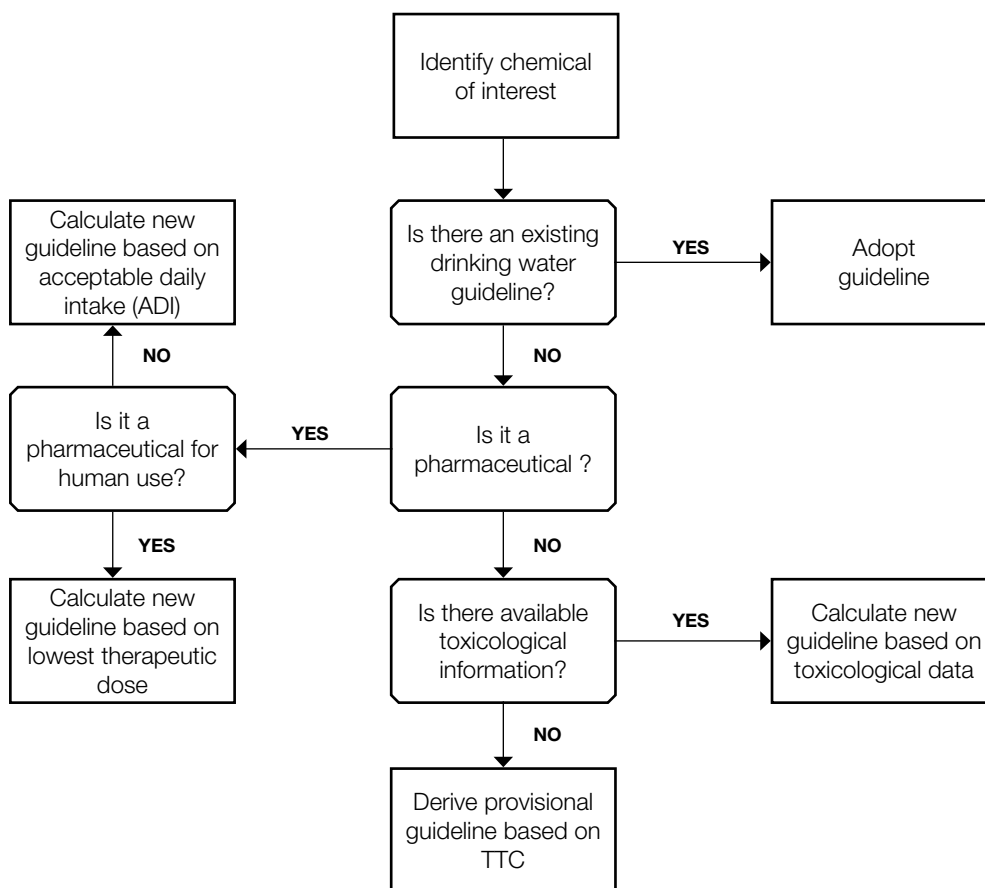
Identify chemical of interest

Is there an existing drinking water guideline?

YES

Adopt guideline

NO

Is it a pharmaceutical ?

YES

Is it a pharmaceutical for human use?

NO

Calculate new guideline based on acceptable daily intake (ADI)

YES

Calculate new guideline based on lowest therapeutic dose

NO

Is there available toxicological information?

YES

Calculate new guideline based on toxicological data

NO

Derive provisional guideline based on TTC